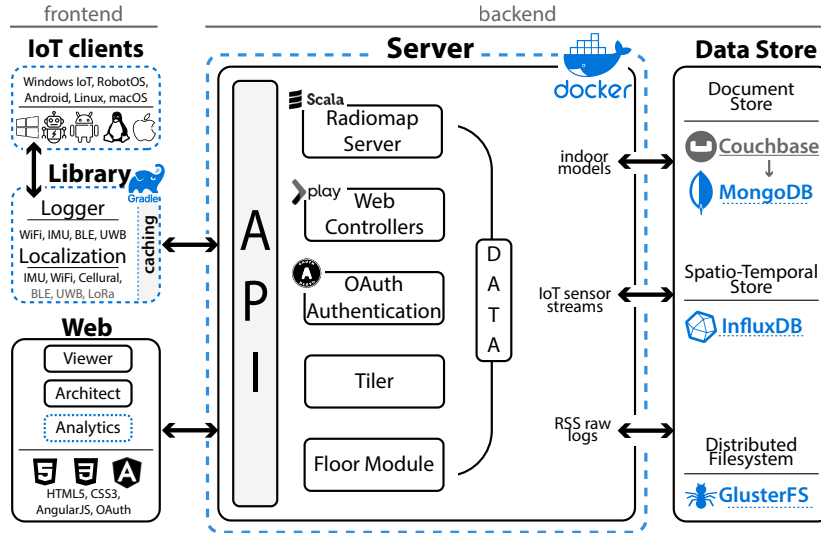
frontend

backend

IoT clients

Windows IoT, RobotOS, Android, Linux, macOS

Library

Gradle

Logger

WiFi, IMU, BLE, UWB

Localization

IMU, WiFi, Cellural, BLE, UWB, LoRa

caching

Web

Viewer

Architect

Analytics

5 3

HTML5, CSS3, AngularJS, OAuth

Server

docker

A P I

Scala

Radiomap Server

play

Web Controllers

OAuth Authentication

Tiler

Floor Module

D A T A

indoor models

IoT sensor streams

RSS raw logs

Data Store

Document Store

Couchbase

MongoDB

Spatio-Temporal Store

InfluxDB

Distributed Filesystem

GlusterFS